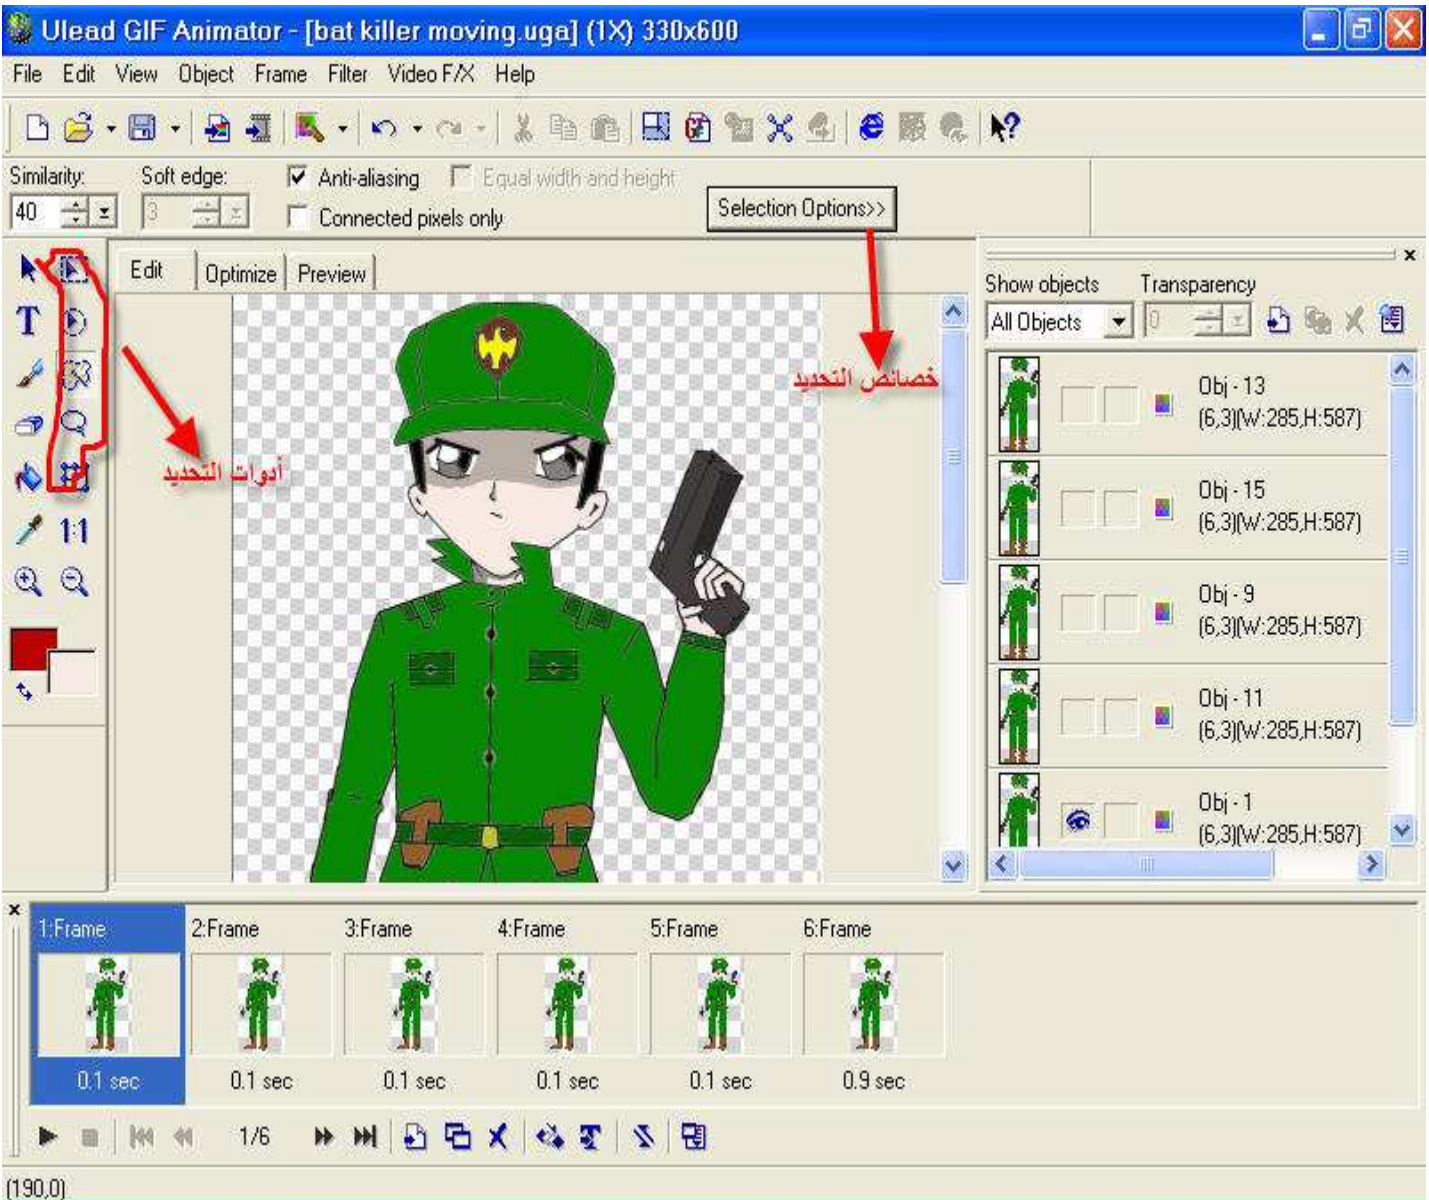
Ulead GIF Animator - [bat killer moving.uga] (1X) 330x600

File Edit View Object Frame Filter Video F/X Help

Similarity: 40
Soft edge: 3
Anti-aliasing
Equal width and height
Connected pixels only
Selection Options>>

Edit Optimize Preview

T
1:1

خصائص التحديد

أدوات التحديد

Show objects
Transparency
All Objects
0

Obj - 13
(6,3)(W:285,H:587)
Obj - 15
(6,3)(W:285,H:587)
Obj - 9
(6,3)(W:285,H:587)
Obj - 11
(6,3)(W:285,H:587)
Obj - 1
(6,3)(W:285,H:587)

1:Frame
0.1 sec
2:Frame
0.1 sec
3:Frame
0.1 sec
4:Frame
0.1 sec
5:Frame
0.1 sec
6:Frame
0.9 sec

1/6

(190,0)